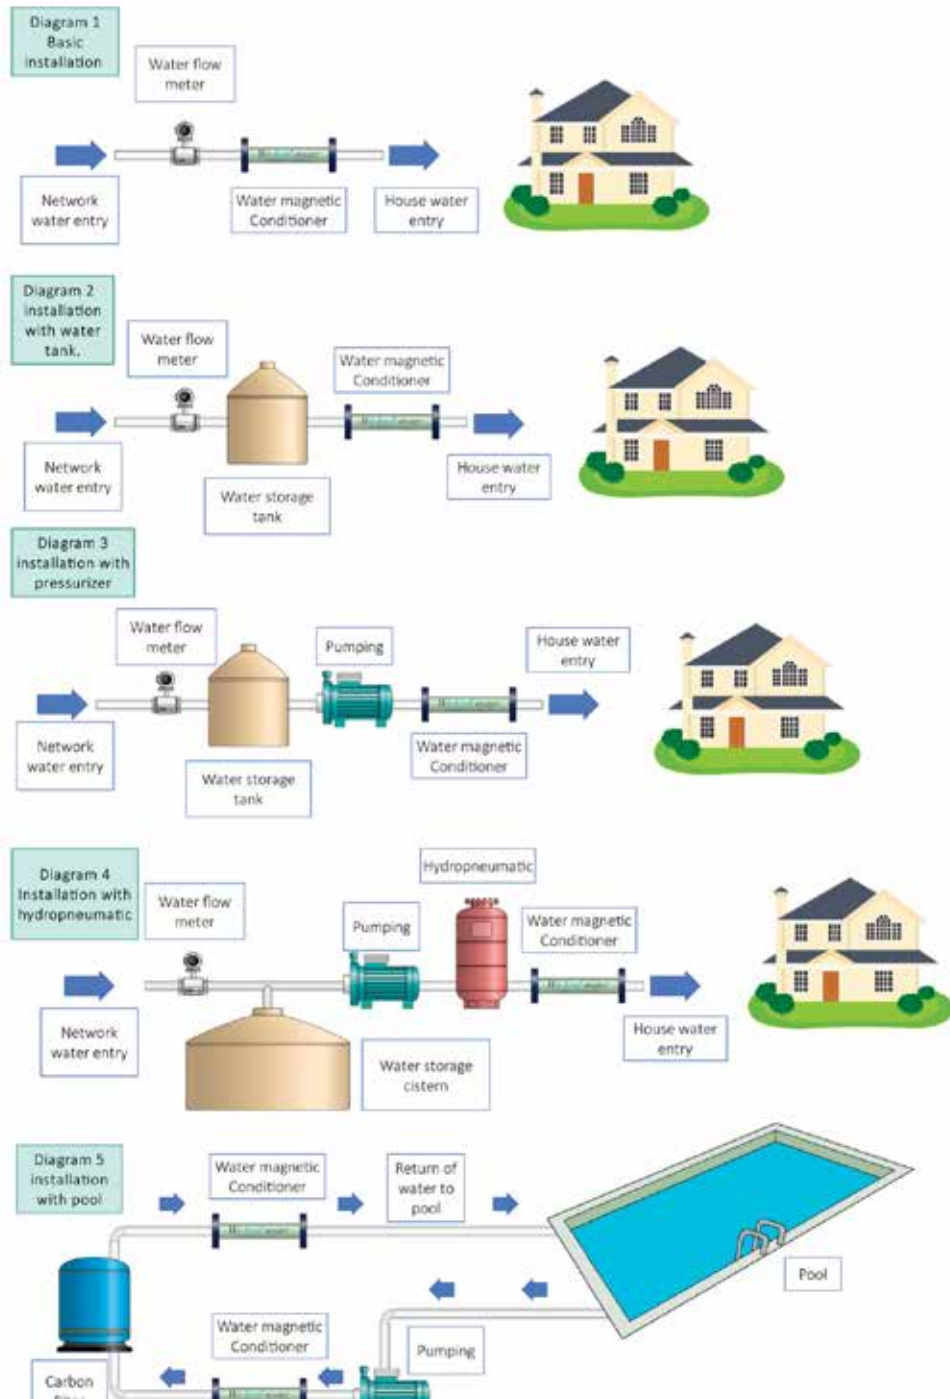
Diagram 1 Basic installation

Water flow meter

Network water entry

Water magnetic Conditioner

House water entry

Diagram 2 installation with water tank.

Water flow meter

Water magnetic Conditioner

Network water entry

Water storage tank

House water entry

Diagram 3 installation with pressurizer

Water flow meter

Pumping

House water entry

Network water entry

Water storage tank

Water magnetic Conditioner

Diagram 4 Installation with hydropneumatic

Hydropneumatic

Water flow meter

Pumping

Water magnetic Conditioner

Network water entry

Water storage cistern

House water entry

Diagram 5 installation with pool

Water magnetic Conditioner

Return of water to pool

Pool

Water magnetic Conditioner

Pumping

Carbon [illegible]